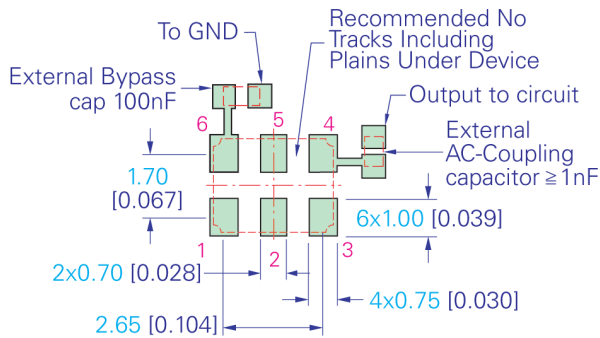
To GND

Recommended No Tracks Including Plains Under Device

External Bypass cap 100nF

Output to circuit

External AC-Coupling capacitor ≧ 1nF

6

5

4

1.70 [0.067]

6x1.00 [0.039]

1

2

3

2x0.70 [0.028]

4x0.75 [0.030]

2.65 [0.104]